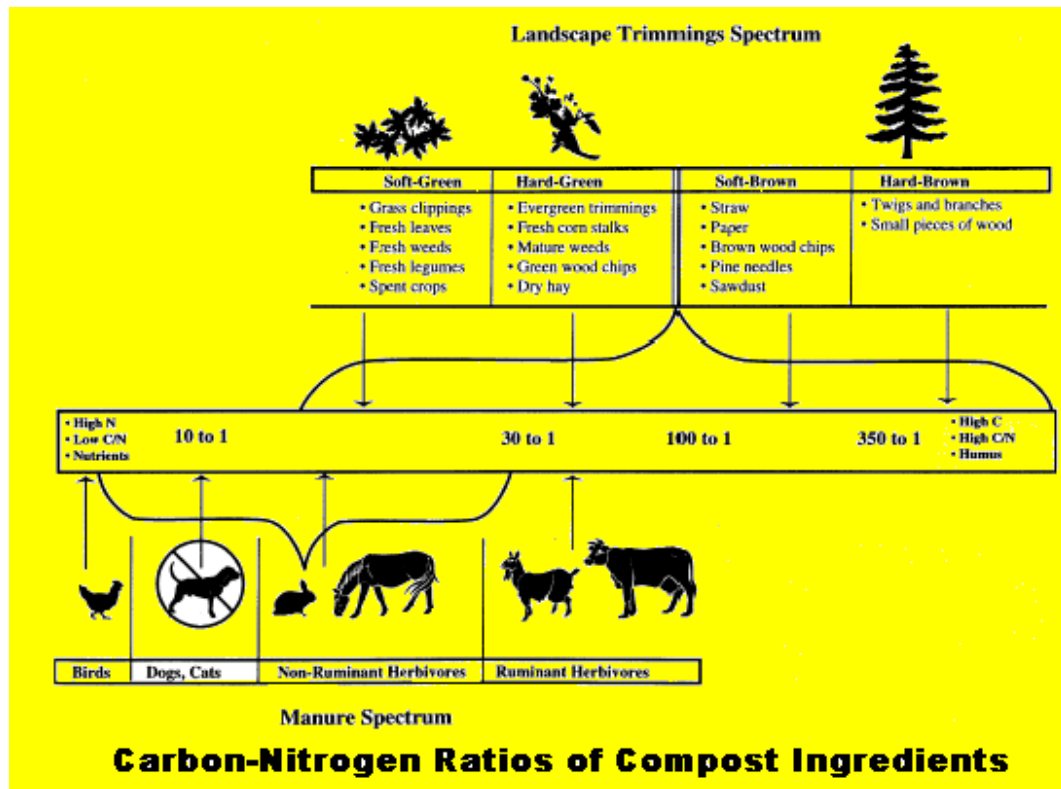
Landscape Trimmings Spectrum

| Soft-Green | Hard-Green | Soft-Brown | Hard-Brown |
|---|---|---|---|
| • Grass clippings • Fresh leaves • Fresh weeds • Fresh legumes • Spent crops | • Evergreen trimmings • Fresh corn stalks • Mature weeds • Green wood chips • Dry hay | • Straw • Paper • Brown wood chips • Pine needles • Sawdust | • Twigs and branches • Small pieces of wood |

• High N
• Low C/N
• Nutrients

10 to 1

30 to 1

100 to 1

350 to 1

• High C
• High C/N
• Humus

| Birds | Dogs, Cats | Non-Ruminant Herbivores | Ruminant Herbivores |
|---|---|---|---|

Manure Spectrum

Carbon-Nitrogen Ratios of Compost Ingredients